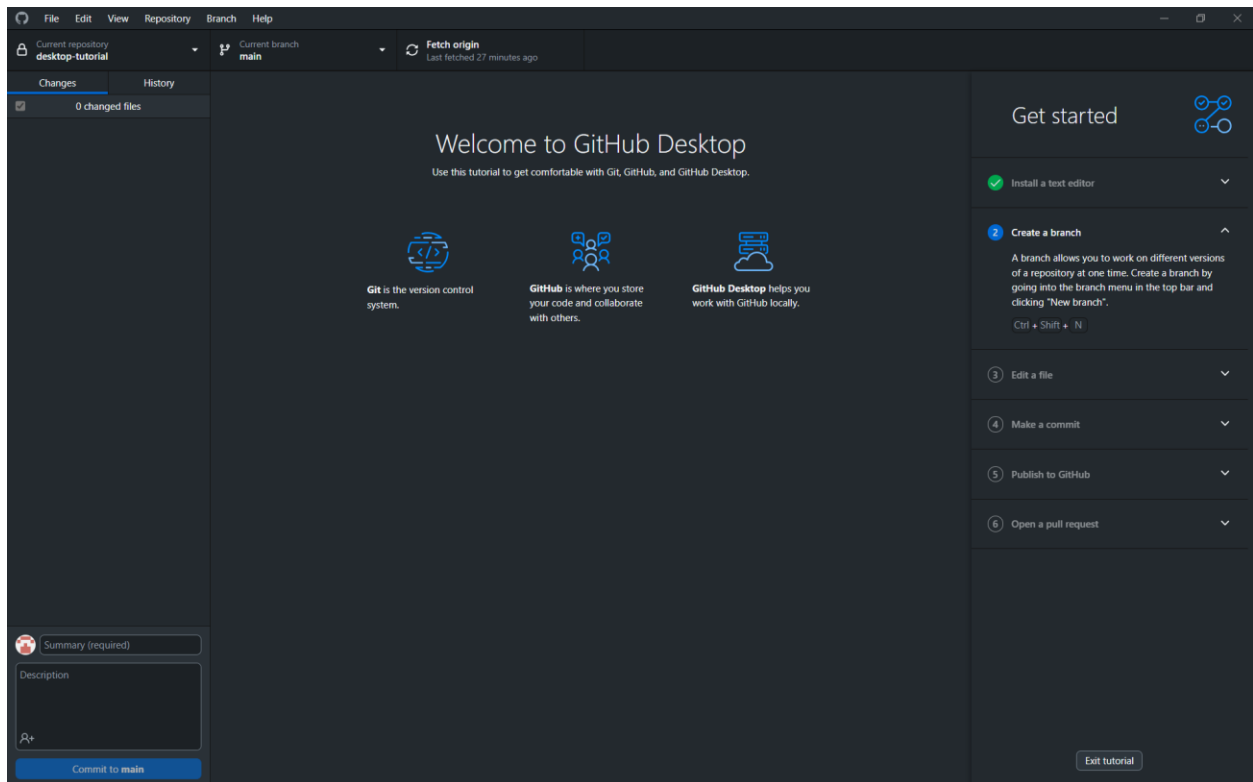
File Edit View Repository Branch Help

Current repository
desktop-tutorial

Current branch
main

Fetch origin
Last fetched 27 minutes ago

Changes
History

0 changed files

Welcome to GitHub Desktop

Use this tutorial to get comfortable with Git, GitHub, and GitHub Desktop.

Git is the version control system.

GitHub is where you store your code and collaborate with others.

GitHub Desktop helps you work with GitHub locally.

Get started

Install a text editor

2 Create a branch

A branch allows you to work on different versions of a repository at one time. Create a branch by going into the branch menu in the top bar and clicking "New branch".

Ctrl + Shift + N

3 Edit a file

4 Make a commit

5 Publish to GitHub

6 Open a pull request

Summary (required)

Description

Commit to main

Exit tutorial